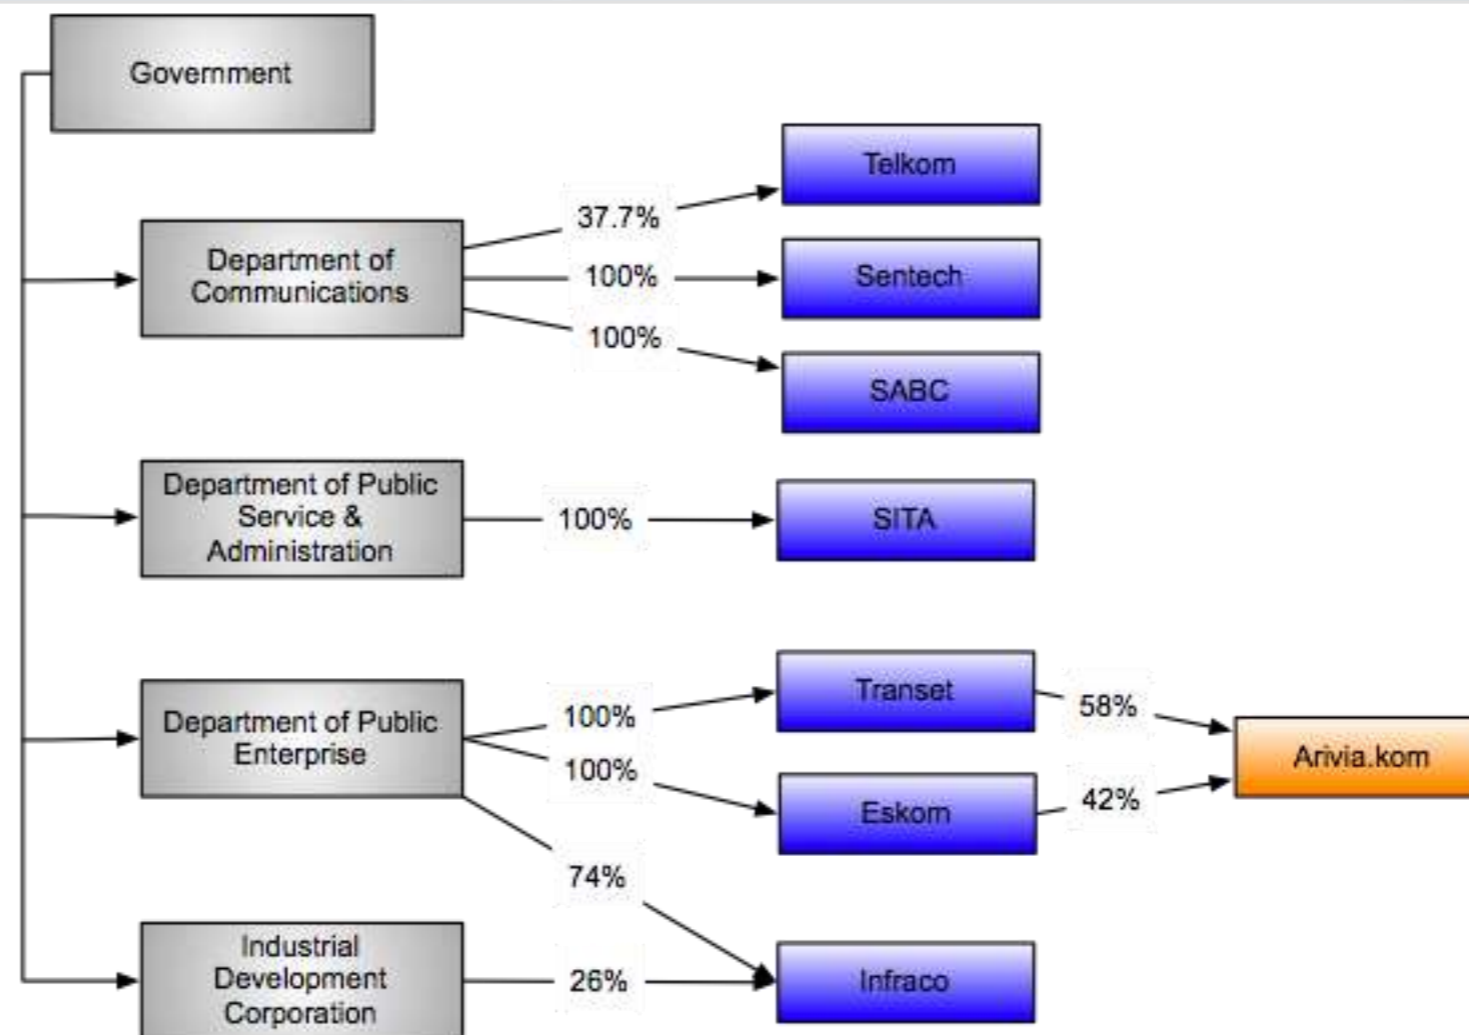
Government

Department of Communications

37.7%

100%

100%

Telkom

Sentech

SABC

Department of Public Service & Administration

100%

SITA

Department of Public Enterprise

100%

100%

74%

Transet

Eskom

58%

42%

Arivia.kom

Industrial Development Corporation

26%

Infraco